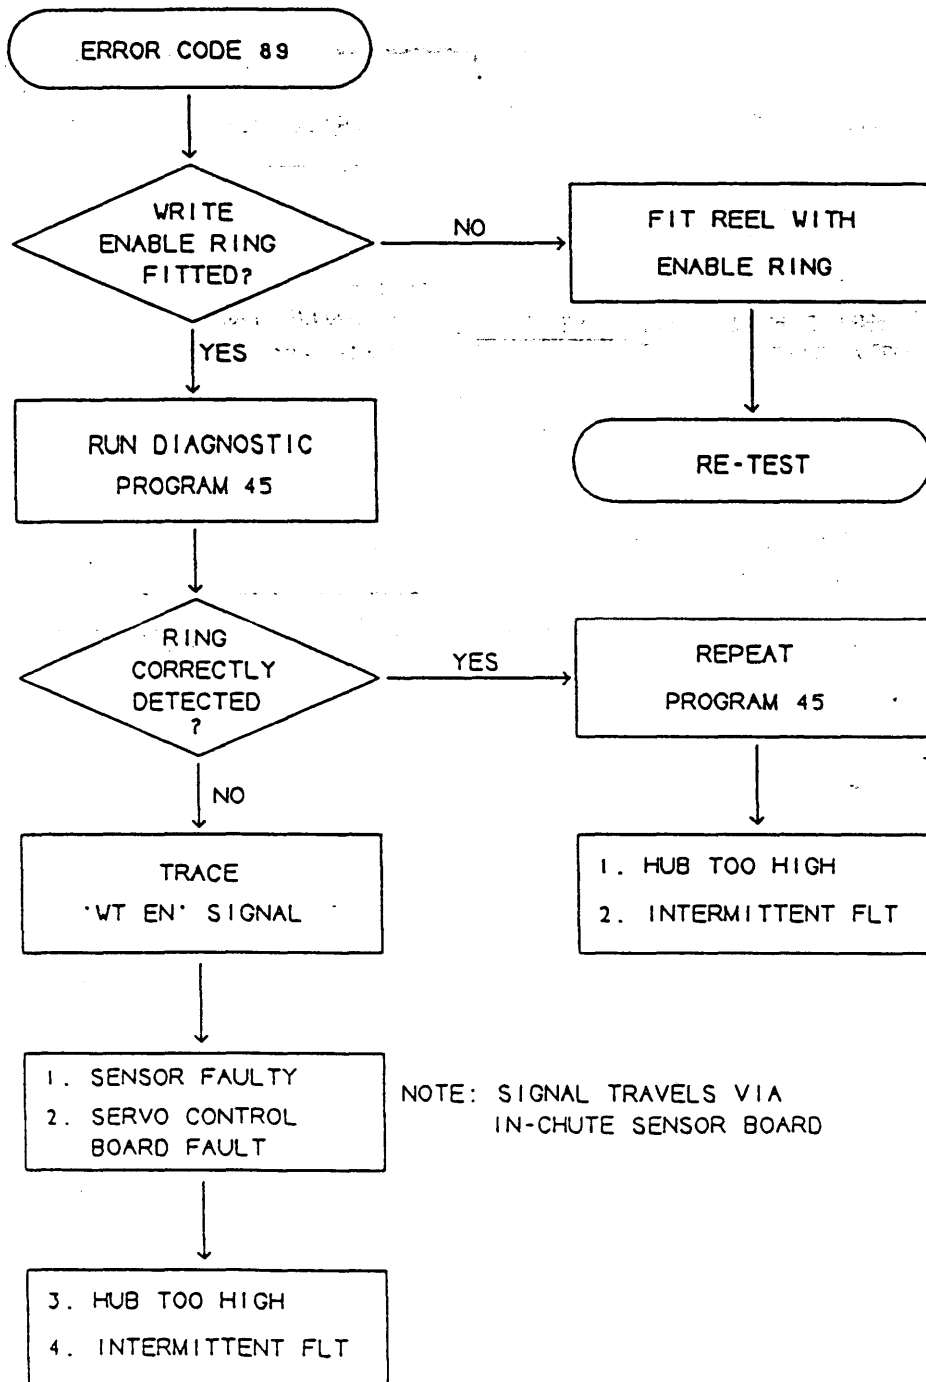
ERROR CODE 89

WRITE ENABLE RING FITTED?

NO

FIT REEL WITH ENABLE RING

YES

RUN DIAGNOSTIC PROGRAM 45

RE-TEST

RING CORRECTLY DETECTED ?

YES

REPEAT PROGRAM 45

NO

TRACE 'WT EN' SIGNAL

1. HUB TOO HIGH
2. INTERMITTENT FLT

1. SENSOR FAULTY
2. SERVO CONTROL BOARD FAULT

NOTE: SIGNAL TRAVELS VIA IN-CHUTE SENSOR BOARD

3. HUB TOO HIGH
4. INTERMITTENT FLT